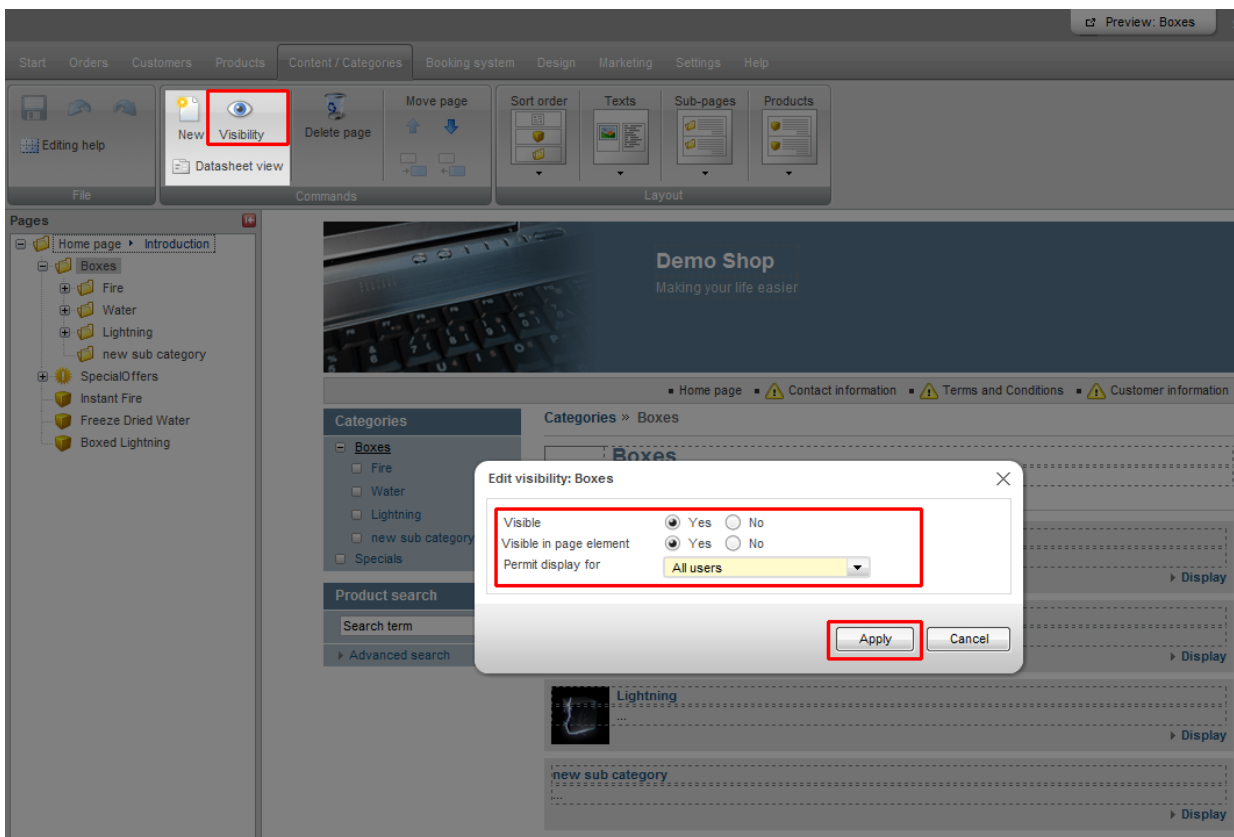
Preview: Boxes

Start Orders Customers Products Content / Categories Booking system Design Marketing Settings Help

Editing help
File

New Visibility
Datasheet view
Delete page
Move page
Commands

Sort order Texts Sub-pages Products
Layout

Pages
Home page ▸ Introduction
Boxes
Fire
Water
Lightning
new sub category
SpecialOffers
Instant Fire
Freeze Dried Water
Boxed Lightning

Demo Shop
Making your life easier

Home page Contact information Terms and Conditions Customer information

Categories
Boxes
Fire
Water
Lightning
new sub category
Specials

Product search
Search term
Advanced search

Categories » Boxes

Boxes

Edit visibility: Boxes

Visible Yes No
Visible in page element Yes No
Permit display for All users

Apply Cancel

Display
Display
Lightning
...
Display
new sub category
...
Display